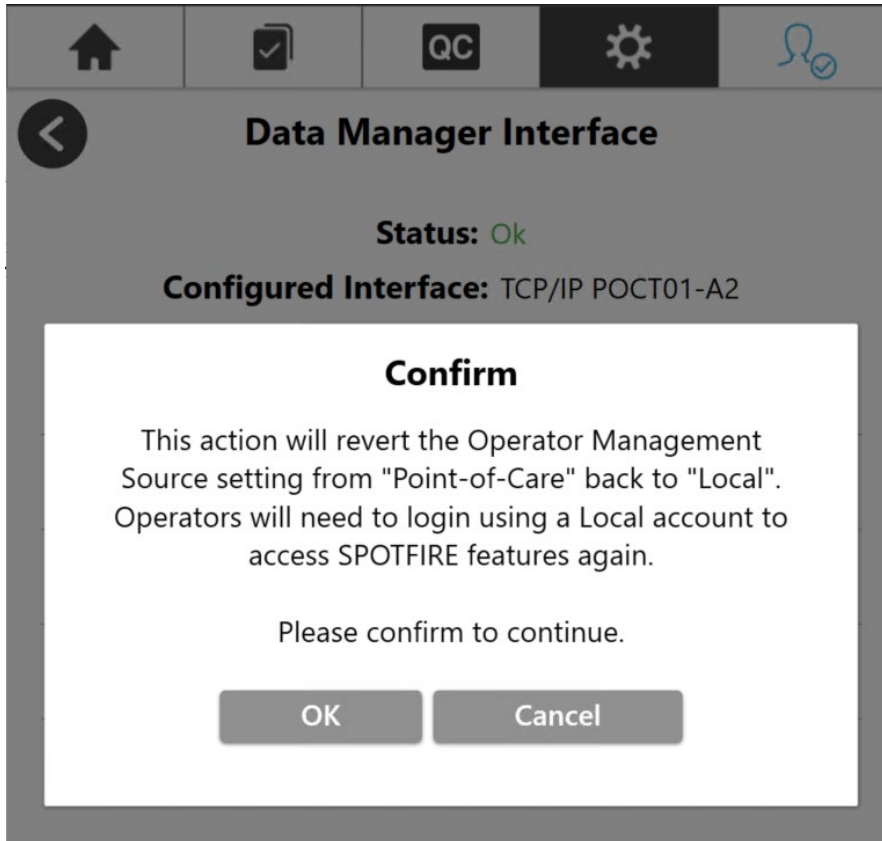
QC

Data Manager Interface

Status: Ok

Configured Interface: TCP/IP POCT01-A2

Confirm

This action will revert the Operator Management Source setting from "Point-of-Care" back to "Local". Operators will need to login using a Local account to access SPOTFIRE features again.

Please confirm to continue.

OK

Cancel